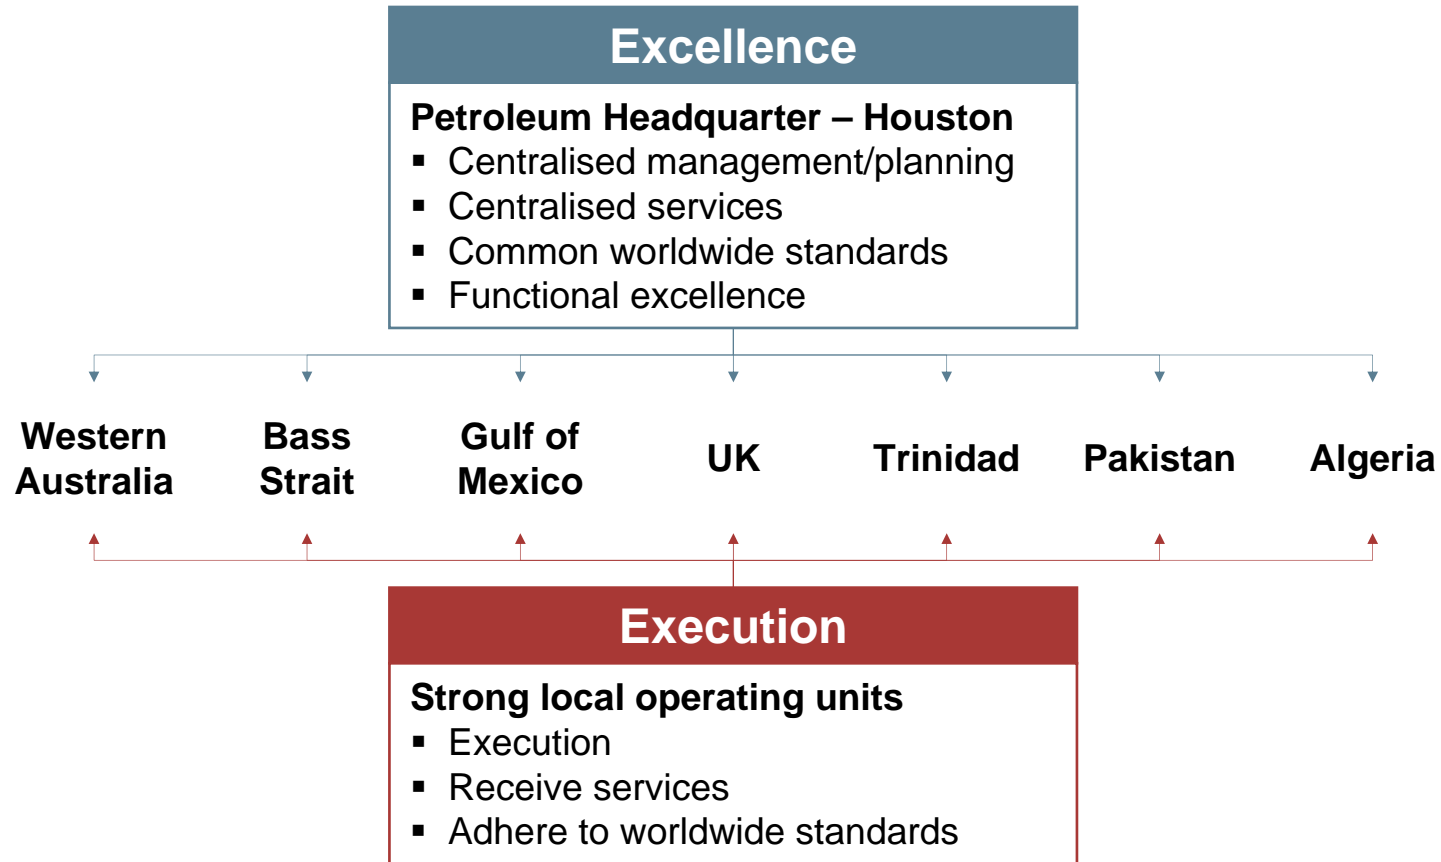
Excellence

Petroleum Headquarter – Houston
- Centralised management/planning
- Centralised services
- Common worldwide standards
- Functional excellence

Western Australia

Bass Strait

Gulf of Mexico

UK

Trinidad

Pakistan

Algeria

Execution

Strong local operating units
- Execution
- Receive services
- Adhere to worldwide standards